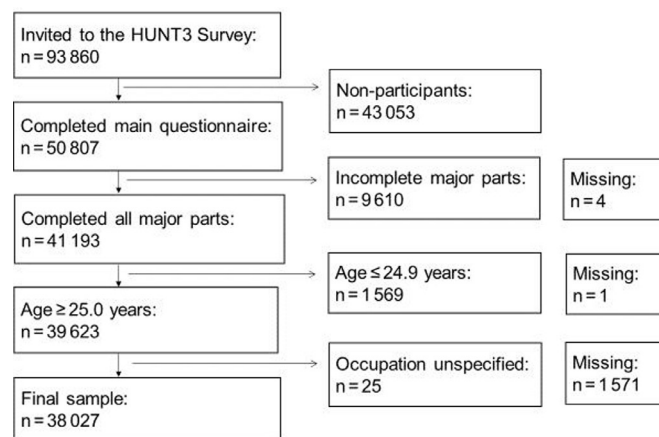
Invited to the HUNT3 Survey:
n = 93 860

Non-participants:
n = 43 053

Completed main questionnaire:
n = 50 807

Incomplete major parts:
n = 9 610

Missing:
n = 4

Completed all major parts:
n = 41 193

Age ≤ 24.9 years:
n = 1 569

Missing:
n = 1

Age ≥ 25.0 years:
n = 39 623

Occupation unspecified:
n = 25

Missing:
n = 1 571

Final sample:
n = 38 027